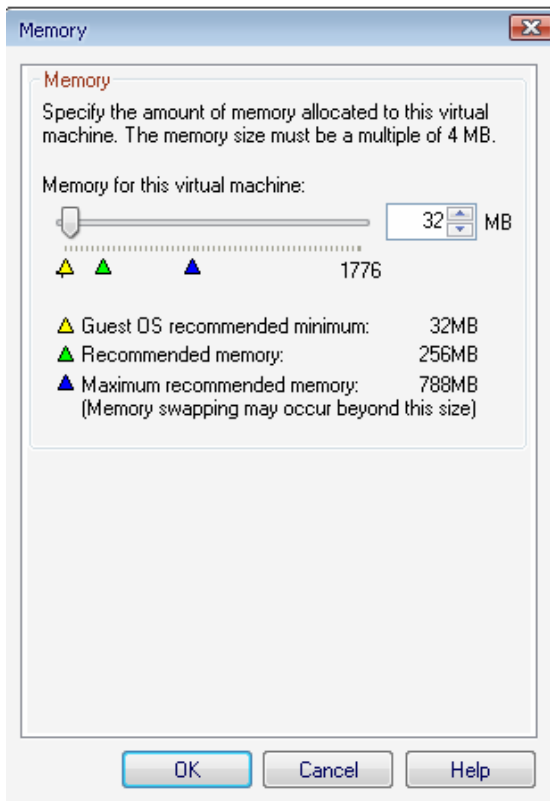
Memory

Memory

Specify the amount of memory allocated to this virtual machine. The memory size must be a multiple of 4 MB.

Memory for this virtual machine:

32 MB

1776

Guest OS recommended minimum: 32MB
Recommended memory: 256MB
Maximum recommended memory: 788MB
(Memory swapping may occur beyond this size)

OK Cancel Help